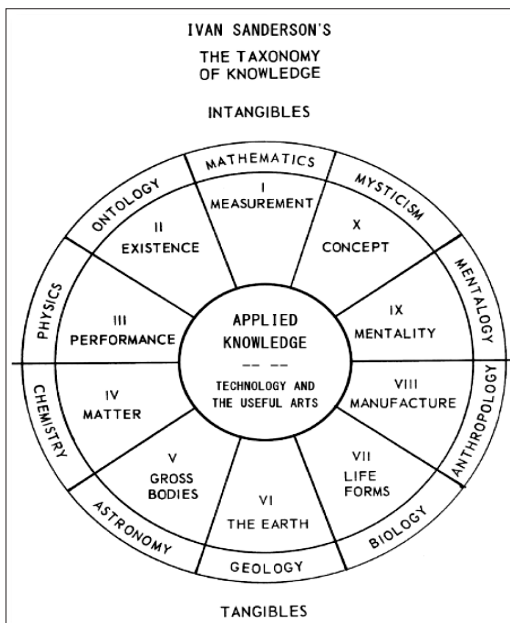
IVAN SANDERSON'S
THE TAXONOMY
OF KNOWLEDGE

INTANGIBLES

MATHEMATICS

I
MEASUREMENT

MYSTICISM

X
CONCEPT

MENTALOGY

IX
MENTALITY

ANTHROPOLOGY

VIII
MANUFACTURE

BIOLOGY

VII
LIFE
FORMS

GEOLOGY

VI
THE EARTH

ASTRONOMY

V
GROSS
BODIES

CHEMISTRY

IV
MATTER

PHYSICS

III
PERFORMANCE

ONTOLOGY

II
EXISTENCE

APPLIED
KNOWLEDGE
-- --
TECHNOLOGY AND
THE USEFUL ARTS

TANGIBLES